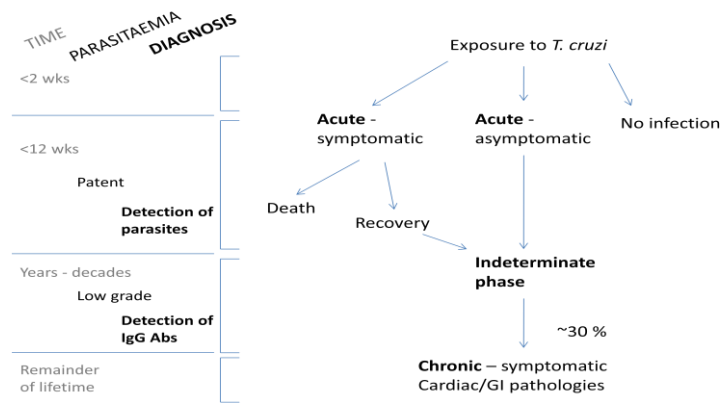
TIME PARASITAEMIA DIAGNOSIS

<2 wks

<12 wks

Patent

Detection of parasites

Years - decades

Low grade

Detection of IgG Abs

Remainder of lifetime

Exposure to *T. cruzi*

**Acute** - symptomatic

**Acute** - asymptomatic

No infection

Death

Recovery

**Indeterminate phase**

~30 %

**Chronic** – symptomatic Cardiac/GI pathologies